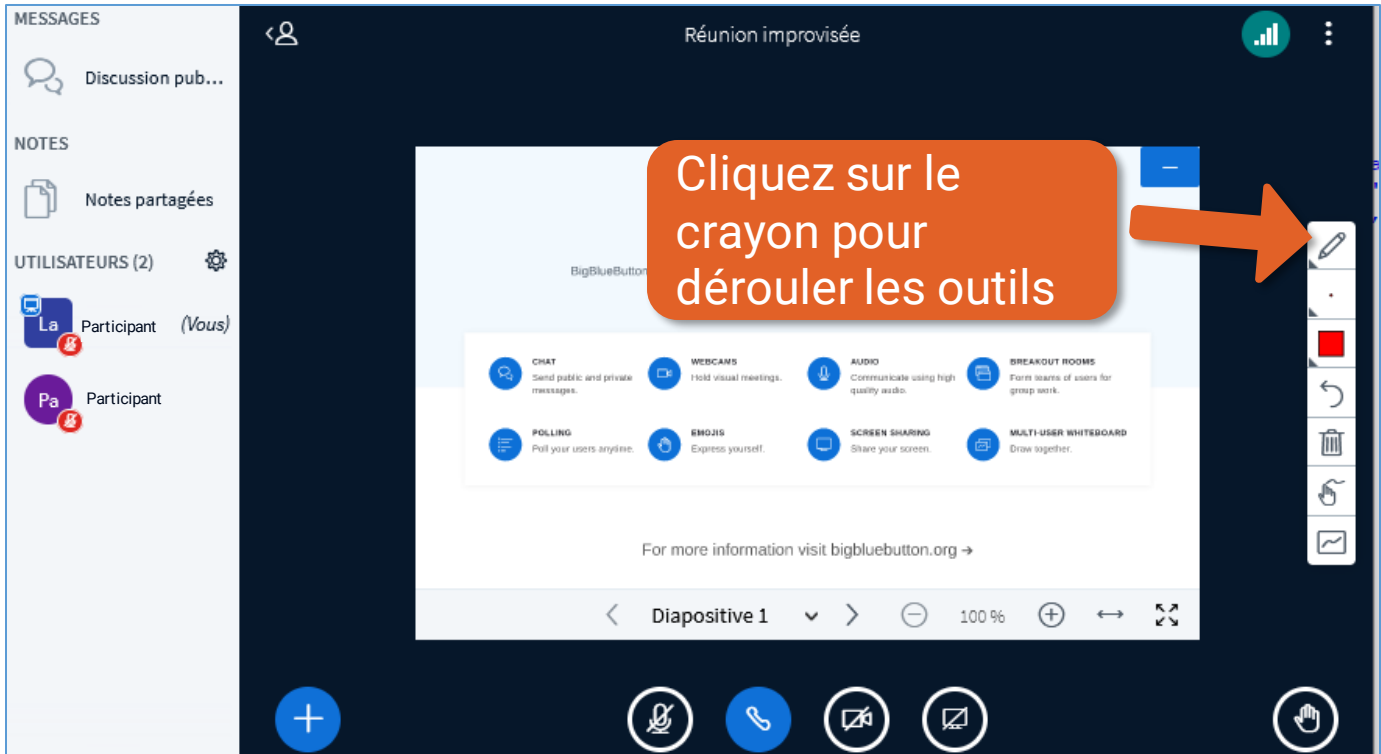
MESSAGES

Discussion pub...

NOTES

Notes partagées

UTILISATEURS (2)

La Participant (Vous)

Pa Participant

Réunion improvisée

Cliquez sur le crayon pour dérouler les outils

BigBlueButton

CHAT
Send public and private messages.

WEBCAMS
Hold visual meetings.

AUDIO
Communicate using high quality audio.

BREAKOUT ROOMS
Form teams of users for group work.

POLLING
Poll your users anytime.

EMOJIS
Express yourself.

SCREEN SHARING
Share your screen.

MULTI-USER WHITEBOARD
Draw together.

For more information visit bigbluebutton.org →

Diapositive 1

100 %